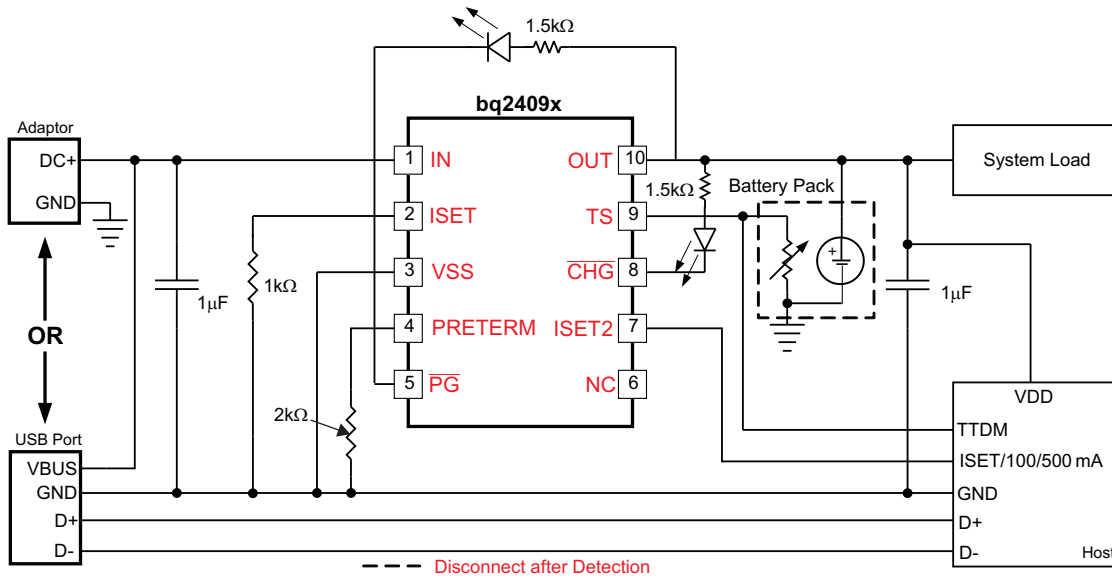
1.5kΩ

bq2409x

Adaptor

DC+

GND

1 IN

2 ISET

3 VSS

4 PRETERM

5 $\overline{PG}$

OUT 10

TS 9

$\overline{CHG}$ 8

ISET2 7

NC 6

1.5kΩ

Battery Pack

System Load

1μF

1kΩ

1μF

OR

2kΩ

USB Port

VBUS

GND

D+

D-

VDD

TTDM

ISET/100/500 mA

GND

D+

D-

Host

Disconnect after Detection